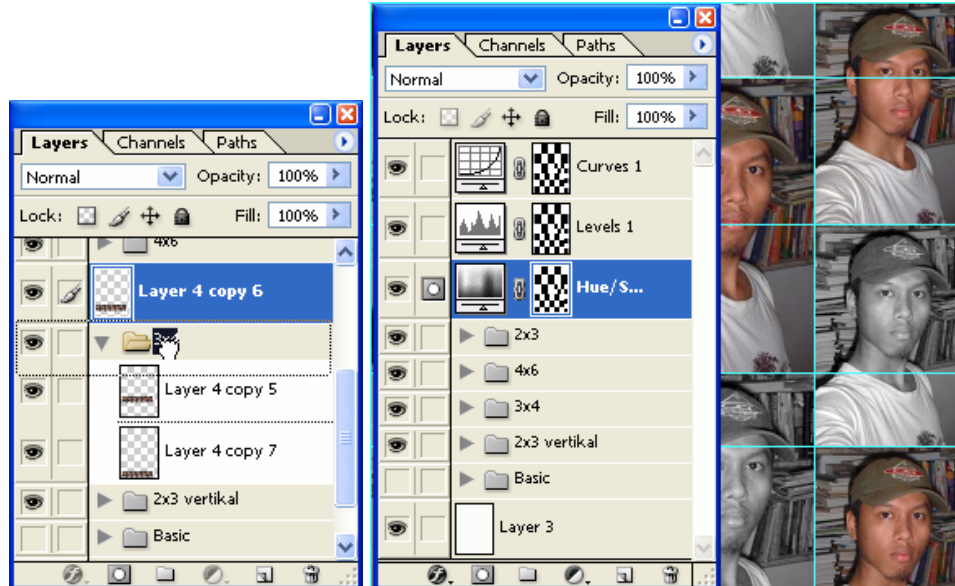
Layers Channels Paths
Normal Opacity: 100%
Lock: Fill: 100%
4x6
Layer 4 copy 6
3x4
Layer 4 copy 5
Layer 4 copy 7
2x3 vertikal
Basic

Layers Channels Paths
Normal Opacity: 100%
Lock: Fill: 100%
Curves 1
Levels 1
Hue/S...
2x3
4x6
3x4
2x3 vertikal
Basic
Layer 3